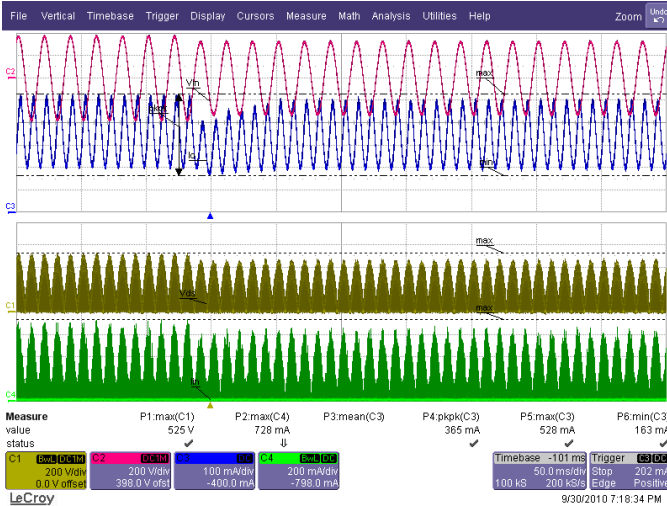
File Vertical Timebase Trigger Display Cursors Measure Math Analysis Utilities Help Zoom Undo

C2
Vin
pkpk
max
Io
min
C3

max
C1
Vds
max
Iin
C4

| Measure | P1:max(C1) | P2:max(C4) | P3:mean(C3) | P4:pkpk(C3) | P5:max(C3) | P6:min(C3) |
|---|---|---|---|---|---|---|
| value | 525 V | 728 mA | | 365 mA | 528 mA | 163 mA |
| status | ✔ | ⇓ | | ✔ | ✔ | ✔ |

C1 BwL DC1M 200 V/div 0.0 V offset
C2 DC1M 200 V/div 398.0 V ofst
C3 DC 100 mA/div -400.0 mA
C4 BwL DC 200 mA/div -798.0 mA
Timebase -101 ms 50.0 ms/div 100 kS 200 kS/s
Trigger C3 DC Stop 202 mA Edge Positive

LeCroy
9/30/2010 7:18:34 PM